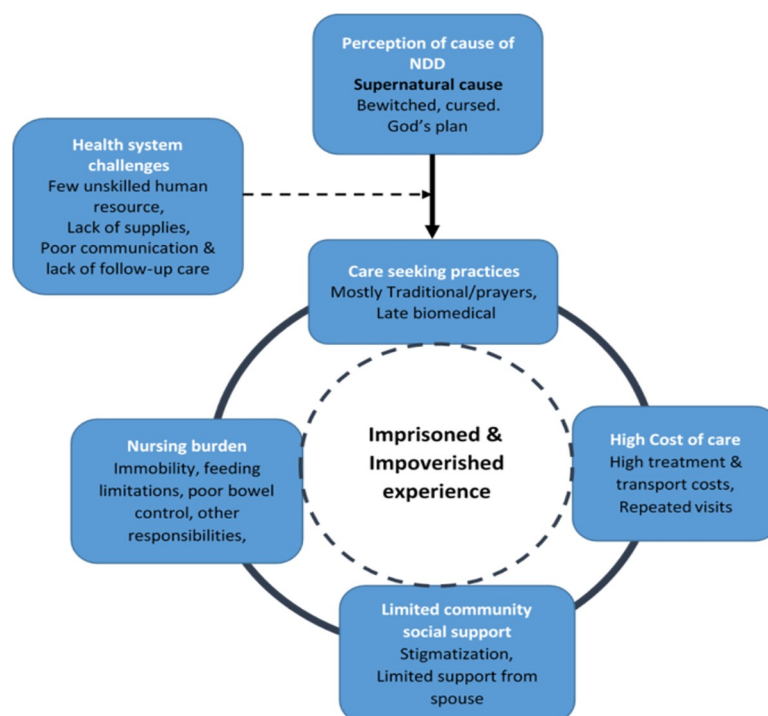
Perception of cause of NDD
Supernatural cause
Bewitched, cursed.
God's plan

Health system challenges
Few unskilled human resource,
Lack of supplies,
Poor communication & lack of follow-up care

Care seeking practices
Mostly Traditional/prayers,
Late biomedical

Imprisoned & Impoverished experience

Nursing burden
Immobility, feeding limitations, poor bowel control, other responsibilities,

High Cost of care
High treatment & transport costs,
Repeated visits

Limited community social support
Stigmatization,
Limited support from spouse